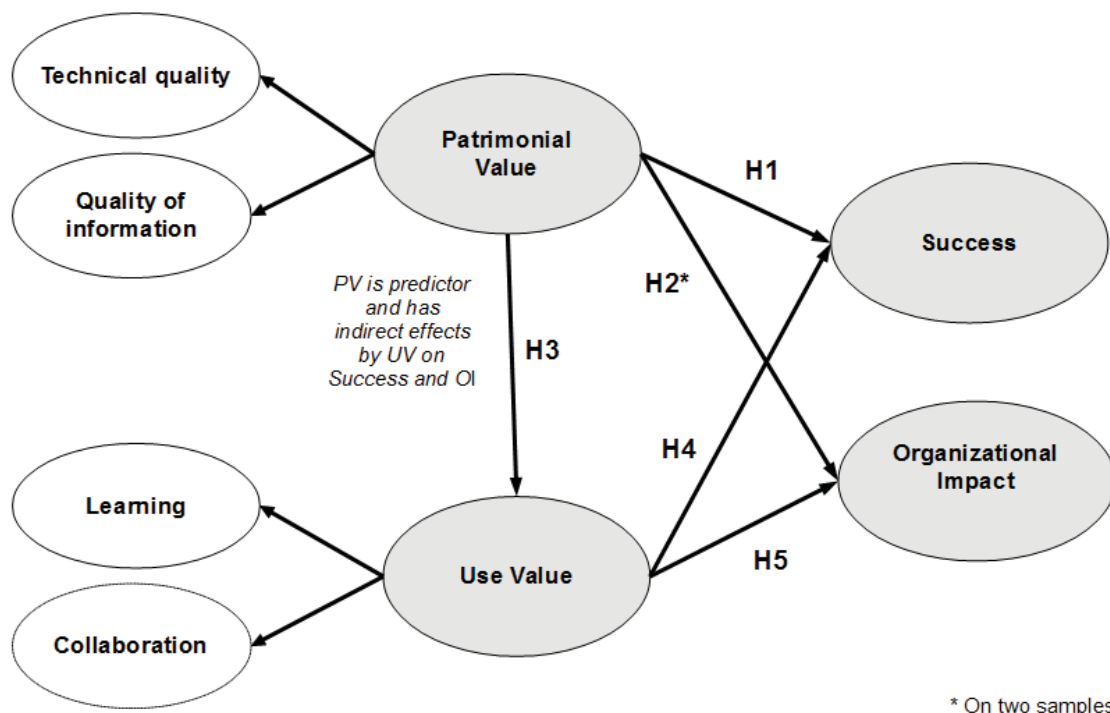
Technical quality

Quality of information

Patrimonial Value

H1

Success

H2*

PV is predictor and has indirect effects by UV on Success and OI

H3

H4

Organizational Impact

Learning

Use Value

H5

Collaboration

* On two samples